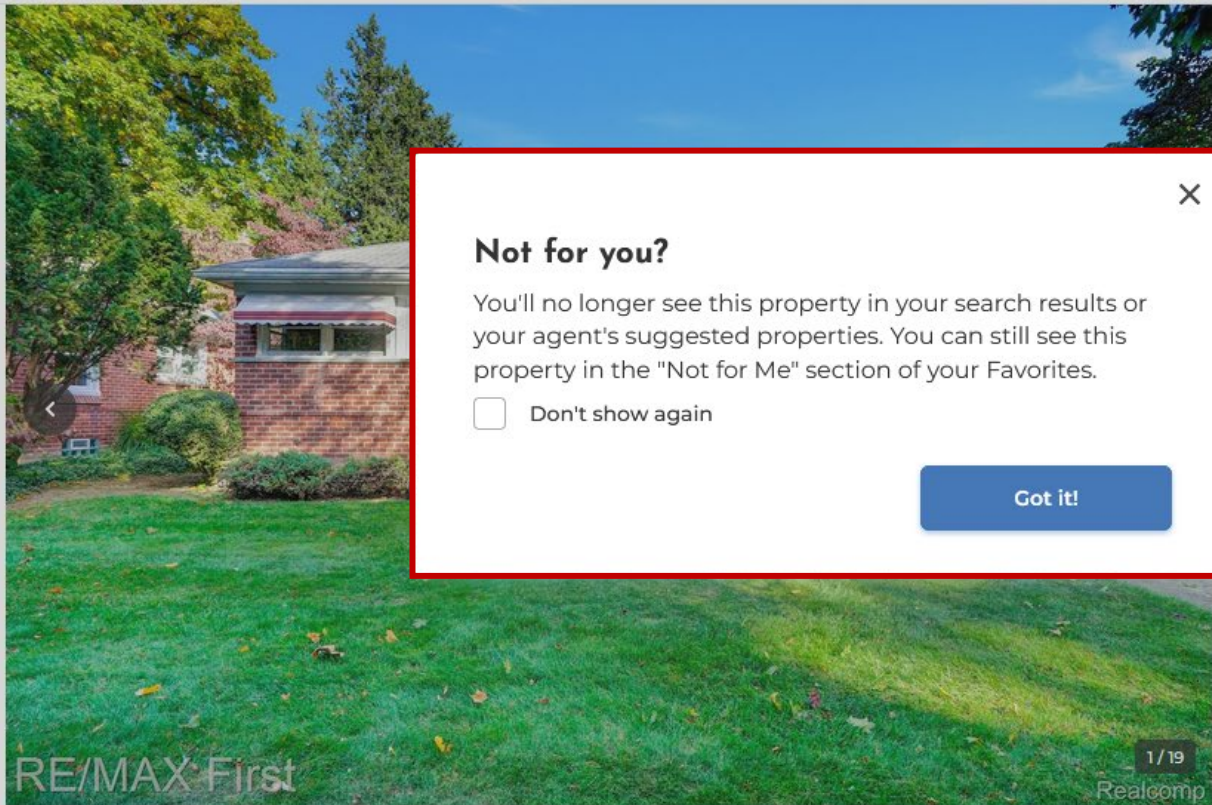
×

Not for you?

You'll no longer see this property in your search results or your agent's suggested properties. You can still see this property in the "Not for Me" section of your Favorites.

Don't show again

Got it!

RE/MAX First

1/19

Realcomp